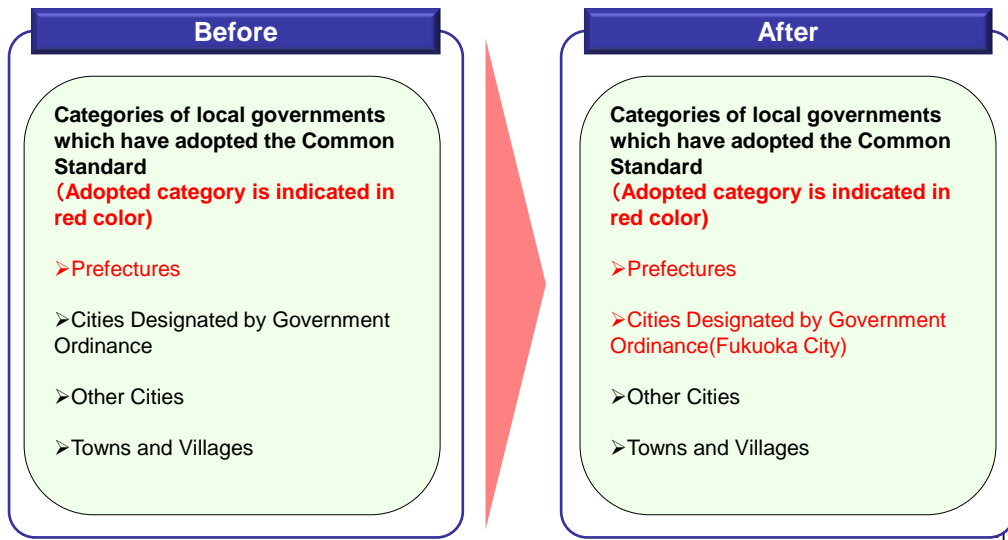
Before

Categories of local governments which have adopted the Common Standard
（Adopted category is indicated in red color)

➢Prefectures

➢Cities Designated by Government Ordinance

➢Other Cities

➢Towns and Villages

After

Categories of local governments which have adopted the Common Standard
（Adopted category is indicated in red color)

➢Prefectures

➢Cities Designated by Government Ordinance(Fukuoka City)

➢Other Cities

➢Towns and Villages